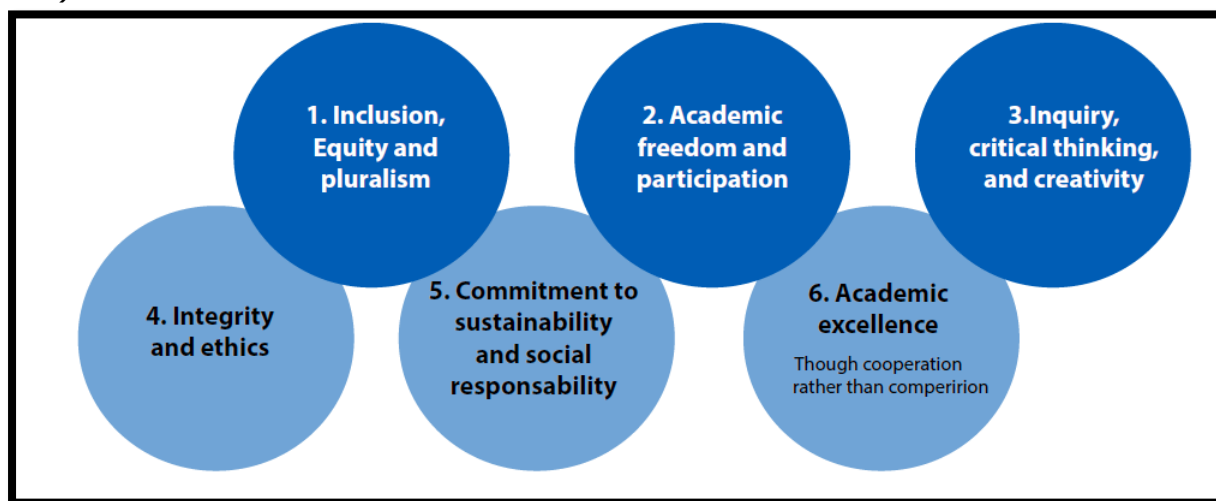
1. Inclusion, Equity and pluralism

2. Academic freedom and participation

3.Inquiry, critical thinking, and creativity

4. Integrity and ethics

5. Commitment to sustainability and social responsability

6. Academic excellence

Though cooperation rather than comperirion